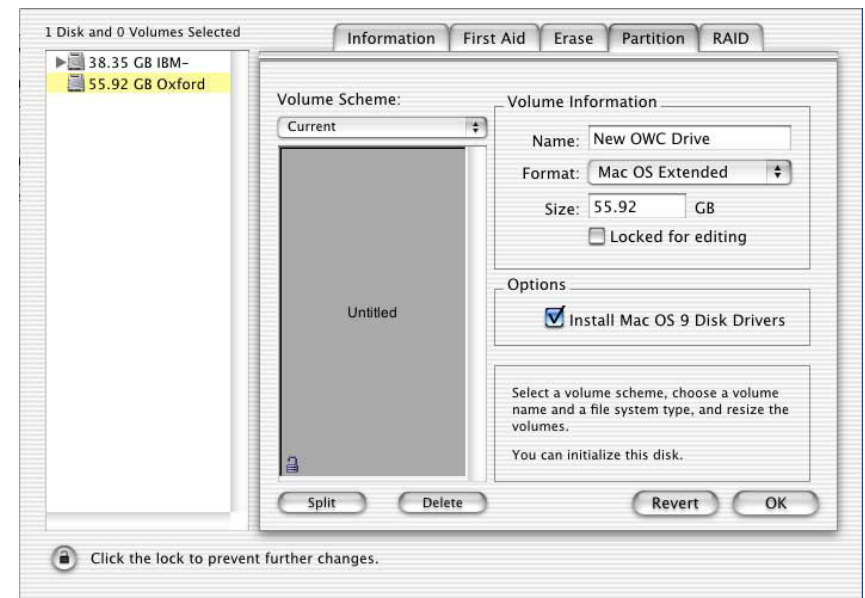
1 Disk and 0 Volumes Selected

38.35 GB IBM-
55.92 GB Oxford

Information | First Aid | Erase | Partition | RAID

Volume Scheme:
Current

Untitled

Volume Information
Name: New OWC Drive
Format: Mac OS Extended
Size: 55.92 GB
Locked for editing

Options
Install Mac OS 9 Disk Drivers

Select a volume scheme, choose a volume name and a file system type, and resize the volumes.

You can initialize this disk.

Split
Delete
Revert
OK

Click the lock to prevent further changes.